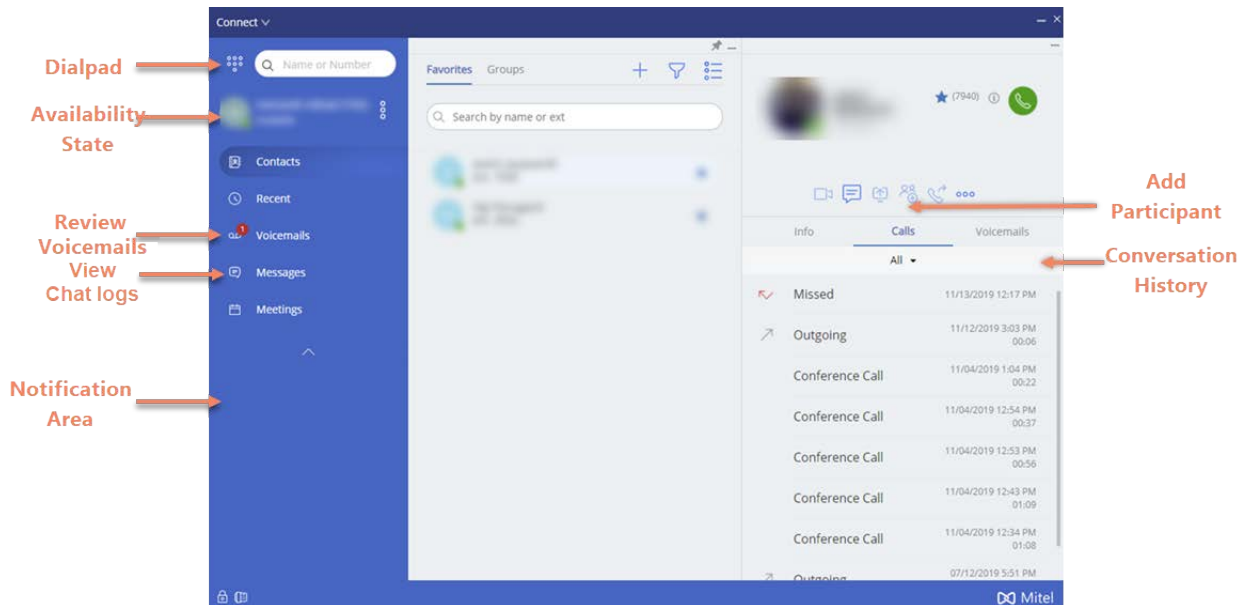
Connect

Dialpad

Name or Number

Availability State

Contacts

Recent

Review Voicemails

1

Voicemails

View Chat logs

Messages

Meetings

Notification Area

Favorites Groups

Search by name or ext

(7940)

Add Participant

Info Calls Voicemails

Conversation History

All

Missed 11/13/2019 12:17 PM

Outgoing 11/12/2019 3:03 PM 00:06

Conference Call 11/04/2019 1:04 PM 00:22

Conference Call 11/04/2019 12:54 PM 00:37

Conference Call 11/04/2019 12:53 PM 00:56

Conference Call 11/04/2019 12:43 PM 01:09

Conference Call 11/04/2019 12:34 PM 01:08

Outgoing 07/12/2019 5:51 PM

Mitel